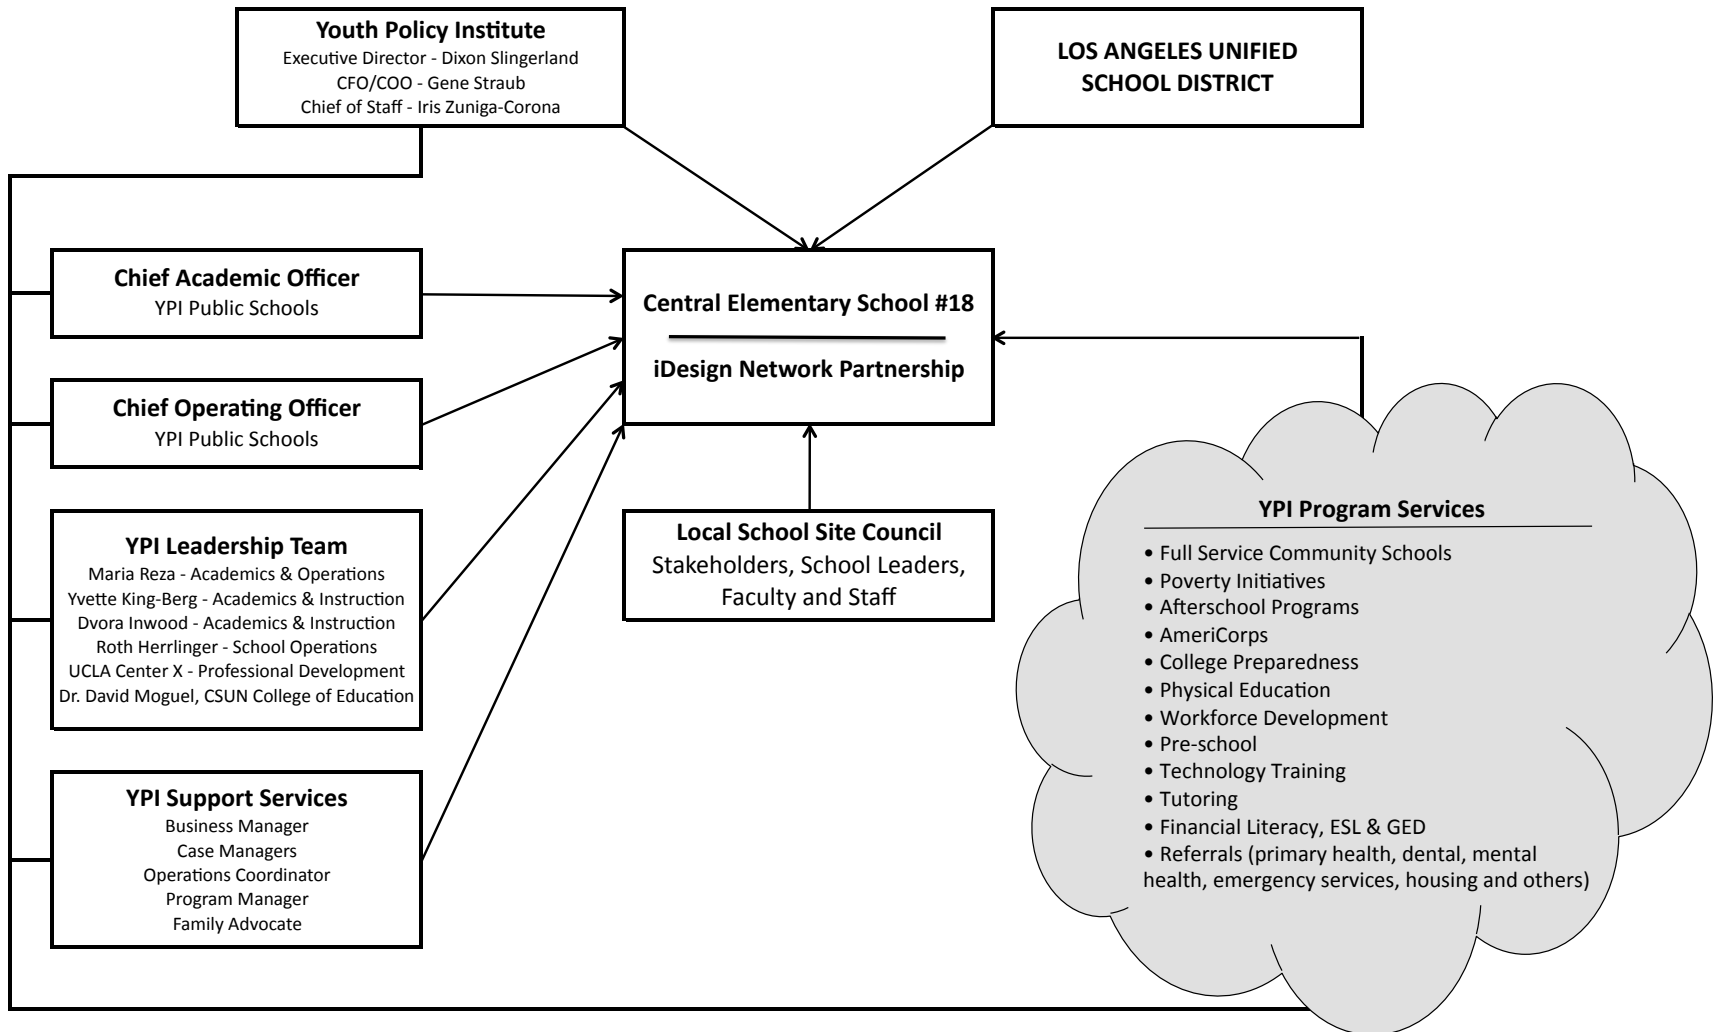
Youth Policy Institute
Executive Director - Dixon Slingerland
CFO/COO - Gene Straub
Chief of Staff - Iris Zuniga-Corona

LOS ANGELES UNIFIED SCHOOL DISTRICT

Chief Academic Officer
YPI Public Schools

Central Elementary School #18

iDesign Network Partnership

Chief Operating Officer
YPI Public Schools

YPI Leadership Team
Maria Reza - Academics & Operations
Yvette King-Berg - Academics & Instruction
Dvora Inwood - Academics & Instruction
Roth Herrlinger - School Operations
UCLA Center X - Professional Development
Dr. David Moguel, CSUN College of Education

Local School Site Council
Stakeholders, School Leaders, Faculty and Staff

YPI Program Services
• Full Service Community Schools
• Poverty Initiatives
• Afterschool Programs
• AmeriCorps
• College Preparedness
• Physical Education
• Workforce Development
• Pre-school
• Technology Training
• Tutoring
• Financial Literacy, ESL & GED
• Referrals (primary health, dental, mental health, emergency services, housing and others)

YPI Support Services
Business Manager
Case Managers
Operations Coordinator
Program Manager
Family Advocate